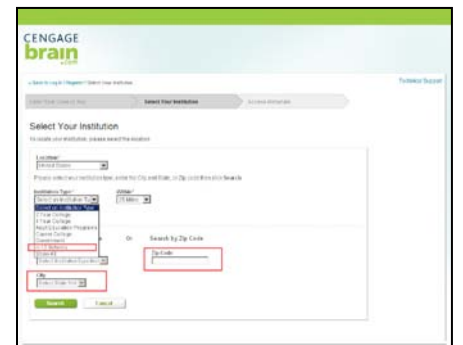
CENGAGE
brain
.com

Technical Support

Select Your Institution

Select Your Institution
To locate your institution, please select the location

Location*
United States

Institution Type*
Select an Institution Type
Select an Institution Type
2 Year College
4 Year College
Career College
Government
K-12 Schools

Within
25 Miles

Or Search by Zip Code
Zip Code

City
Select State First

Search Cancel